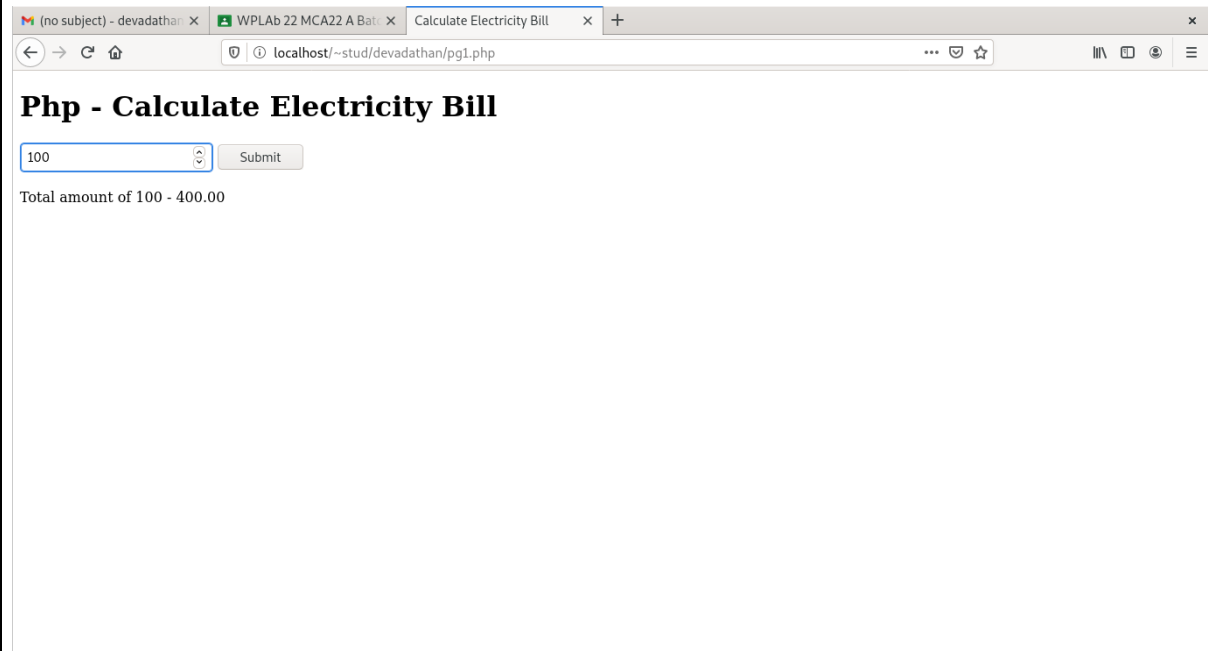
(no subject) - devadathan ×
WPLAb 22 MCA22 A Bat ×
Calculate Electricity Bill ×
+
×
localhost/~stud/devadathan/pg1.php
...

# Php - Calculate Electricity Bill

100
Submit

Total amount of 100 - 400.00